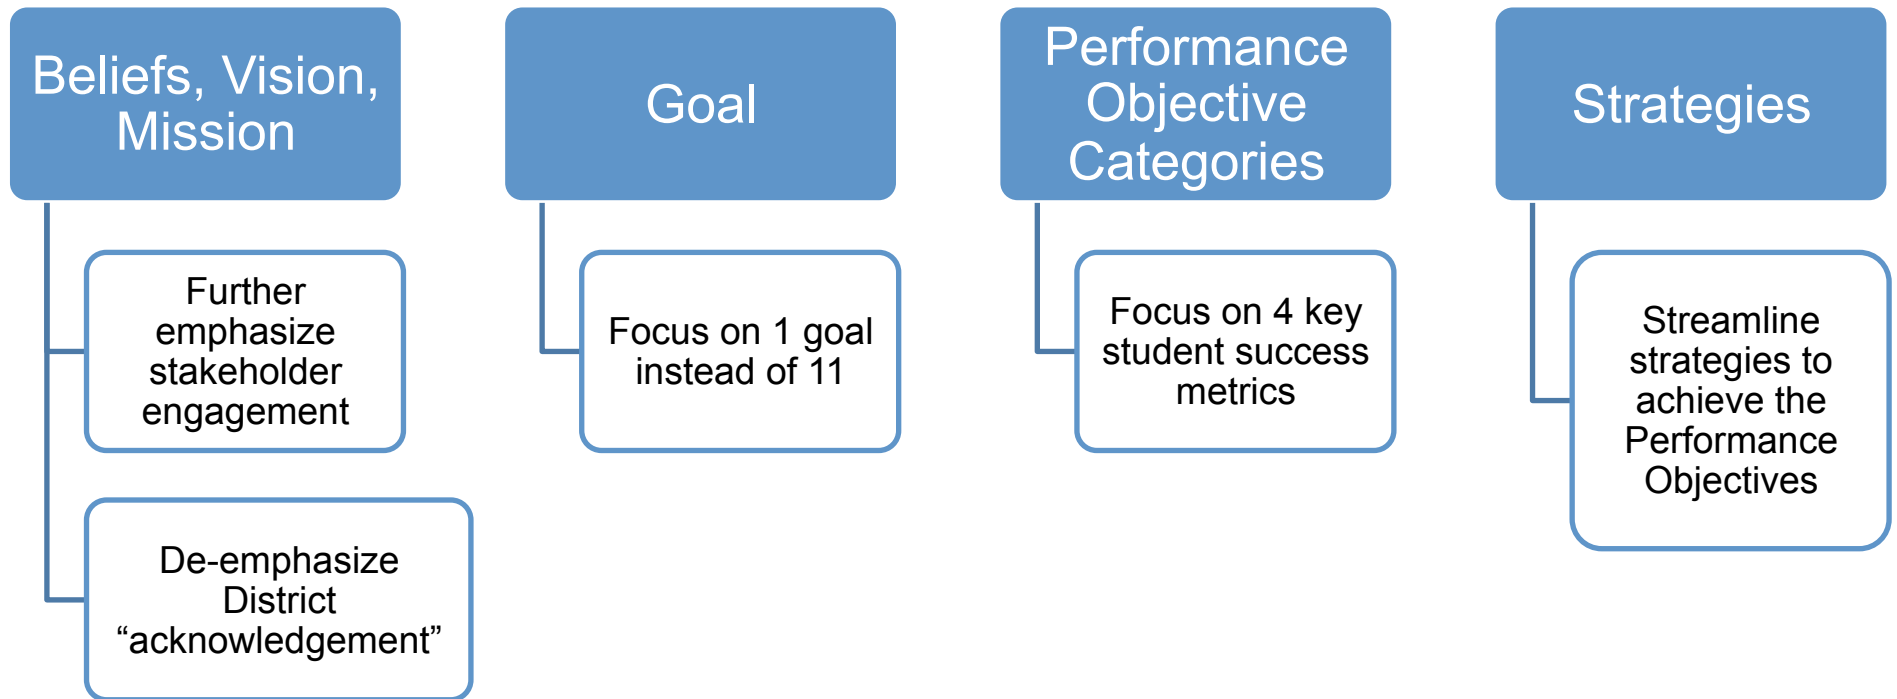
Beliefs, Vision, Mission

Further emphasize stakeholder engagement

De-emphasize District “acknowledgement”

Goal

Focus on 1 goal instead of 11

Performance Objective Categories

Focus on 4 key student success metrics

Strategies

Streamline strategies to achieve the Performance Objectives